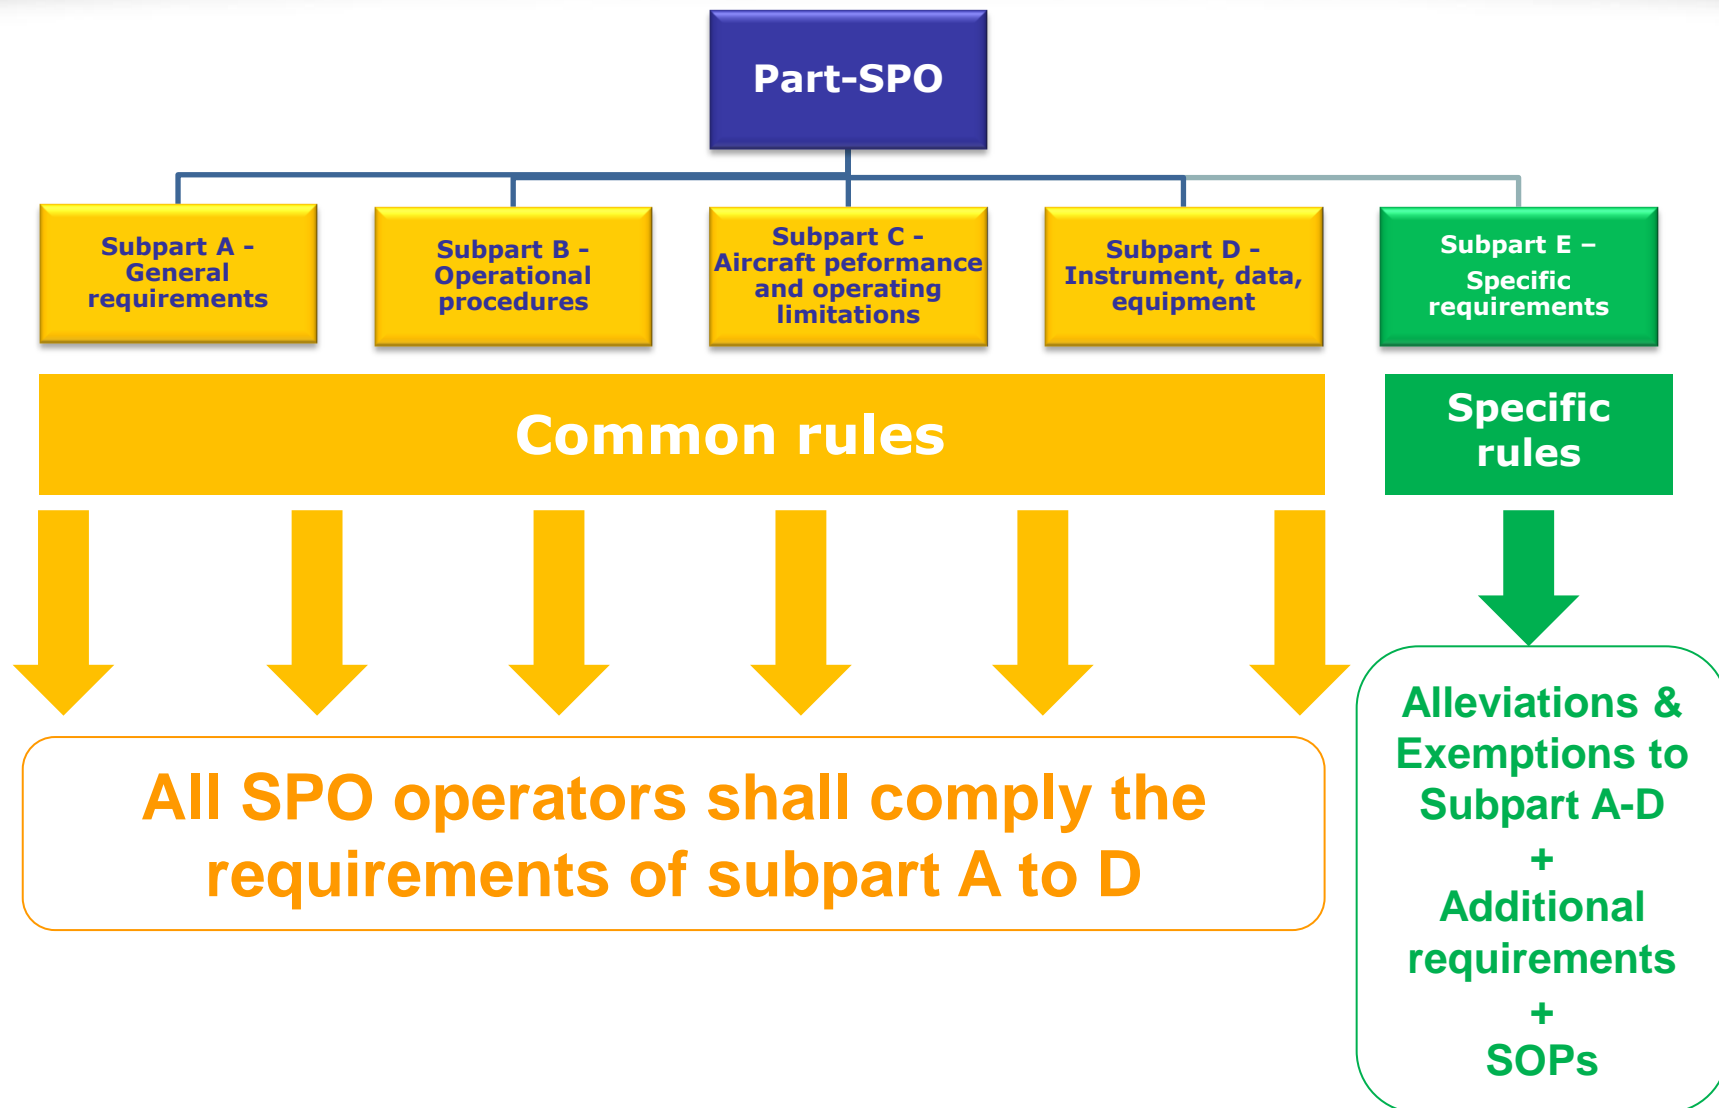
Part-SPO

Subpart A - General requirements

Subpart B - Operational procedures

Subpart C - Aircraft peformance and operating limitations

Subpart D - Instrument, data, equipment

Subpart E – Specific requirements

Common rules

Specific rules

All SPO operators shall comply the requirements of subpart A to D

Alleviations & Exemptions to Subpart A-D
+
Additional requirements
+
SOPs